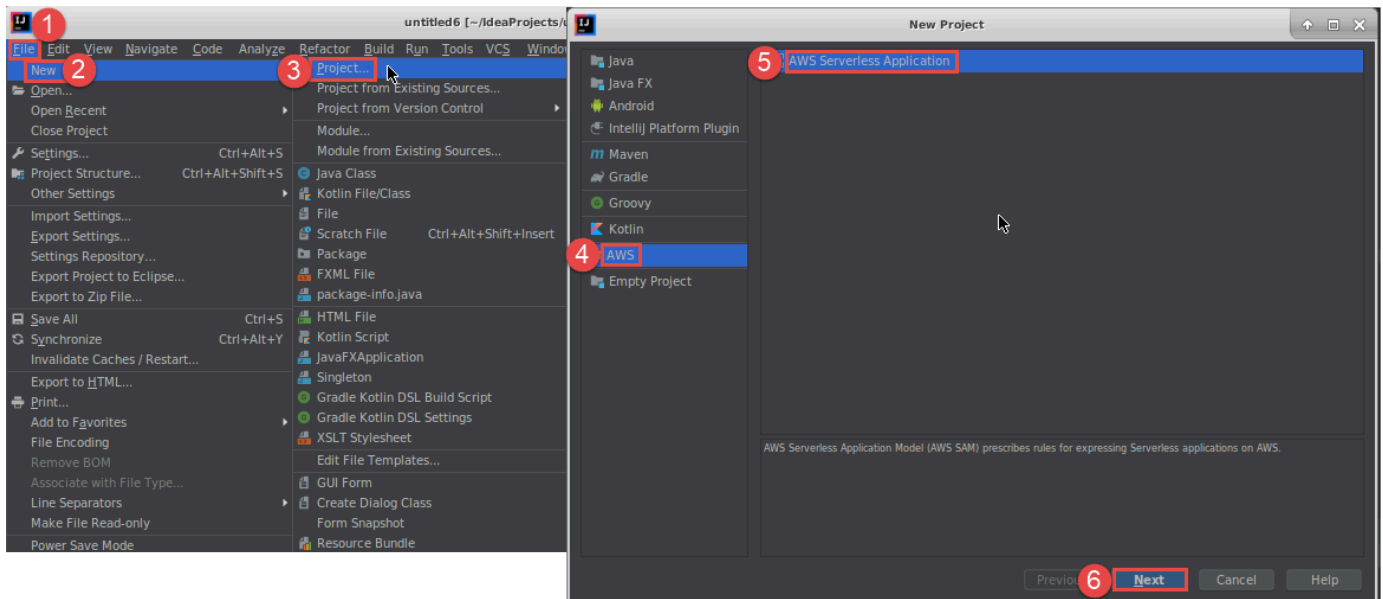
untitled6 [~/IdeaProjects/u

1
File Edit View Navigate Code Analyze Refactor Build Run Tools VCS Window

New 2
Open...
Open Recent
Close Project
Settings... Ctrl+Alt+S
Project Structure... Ctrl+Alt+Shift+S
Other Settings
Import Settings...
Export Settings...
Settings Repository...
Export Project to Eclipse...
Export to Zip File...
Save All Ctrl+S
Synchronize Ctrl+Alt+Y
Invalidate Caches / Restart...
Export to HTML...
Print...
Add to Favorites
File Encoding
Remove BOM
Associate with File Type...
Line Separators
Make File Read-only
Power Save Mode

3 Project...
Project from Existing Sources...
Project from Version Control
Module...
Module from Existing Sources...
Java Class
Kotlin File/Class
File
Scratch File Ctrl+Alt+Shift+Insert
Package
FXML File
package-info.java
HTML File
Kotlin Script
JavaFXApplication
Singleton
Gradle Kotlin DSL Build Script
Gradle Kotlin DSL Settings
XSLT Stylesheet
Edit File Templates...
GUI Form
Create Dialog Class
Form Snapshot
Resource Bundle

New Project

Java
Java FX
Android
IntelliJ Platform Plugin
Maven
Gradle
Groovy
Kotlin
4 AWS
Empty Project

5 AWS Serverless Application

AWS Serverless Application Model (AWS SAM) prescribes rules for expressing Serverless applications on AWS.

Previou 6 Next Cancel Help